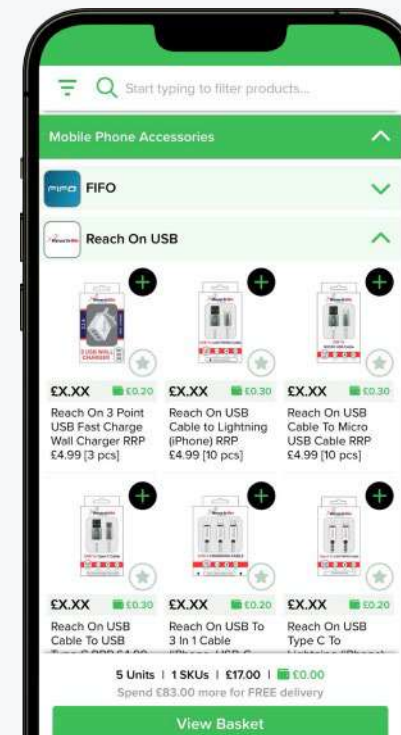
Start typing to filter products...

Mobile Phone Accessories

FIFO

FIFO

Reach On USB

£X.XX £0.20
Reach On 3 Point USB Fast Charge Wall Charger RRP £4.99 [3 pcs]

£X.XX £0.30
Reach On USB Cable to Lightning (iPhone) RRP £4.99 [10 pcs]

£X.XX £0.30
Reach On USB Cable To Micro USB Cable RRP £4.99 [10 pcs]

£X.XX £0.30
Reach On USB Cable To USB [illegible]

£X.XX £0.20
Reach On USB To 3 In 1 Cable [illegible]

£X.XX £0.20
Reach On USB Type C To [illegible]

5 Units | 1 SKUs | £17.00 | £0.00
Spend £83.00 more for FREE delivery

View Basket